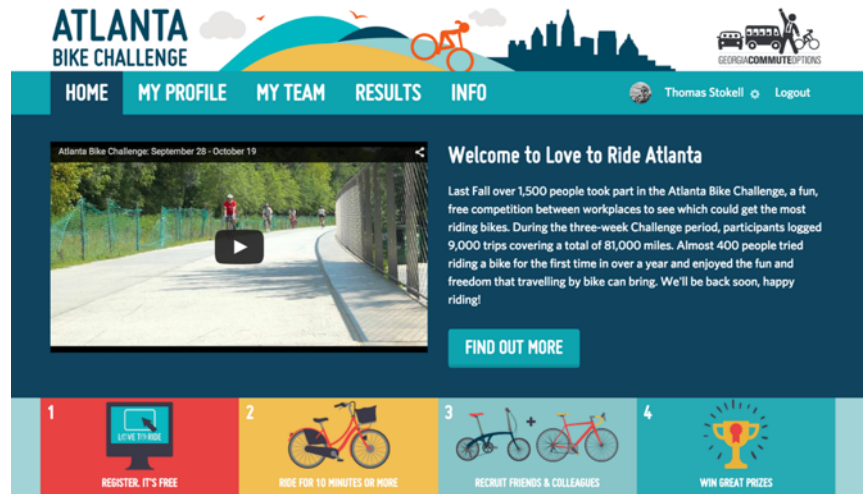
ATLANTA
BIKE CHALLENGE

GEORGIACOMMUTEOPTIONS

HOME MY PROFILE MY TEAM RESULTS INFO

Thomas Stokell Logout

Atlanta Bike Challenge: September 28 - October 19

Welcome to Love to Ride Atlanta

Last Fall over 1,500 people took part in the Atlanta Bike Challenge, a fun, free competition between workplaces to see which could get the most riding bikes. During the three-week Challenge period, participants logged 9,000 trips covering a total of 81,000 miles. Almost 400 people tried riding a bike for the first time in over a year and enjoyed the fun and freedom that travelling by bike can bring. We'll be back soon, happy riding!

FIND OUT MORE

1 LOVE TO RIDE REGISTER. IT'S FREE

2 RIDE FOR 10 MINUTES OR MORE

3 RECRUIT FRIENDS & COLLEAGUES

4 WIN GREAT PRIZES